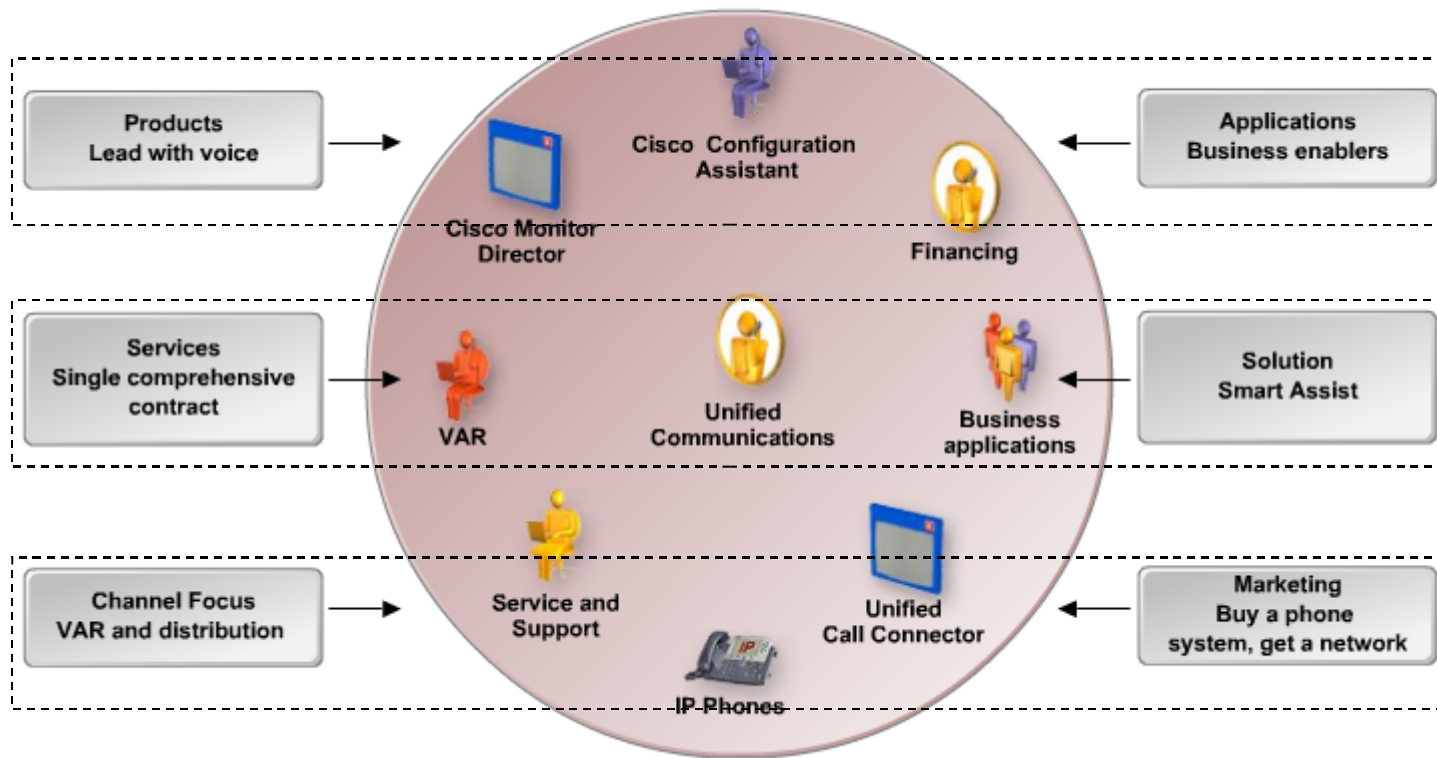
Products
Lead with voice

Cisco Configuration Assistant

Applications
Business enablers

Cisco Monitor Director

Financing

Services
Single comprehensive contract

VAR

Unified Communications

Business applications

Solution
Smart Assist

Service and Support

Unified Call Connector

Channel Focus
VAR and distribution

IP

IP-Phones

Marketing
Buy a phone system, get a network